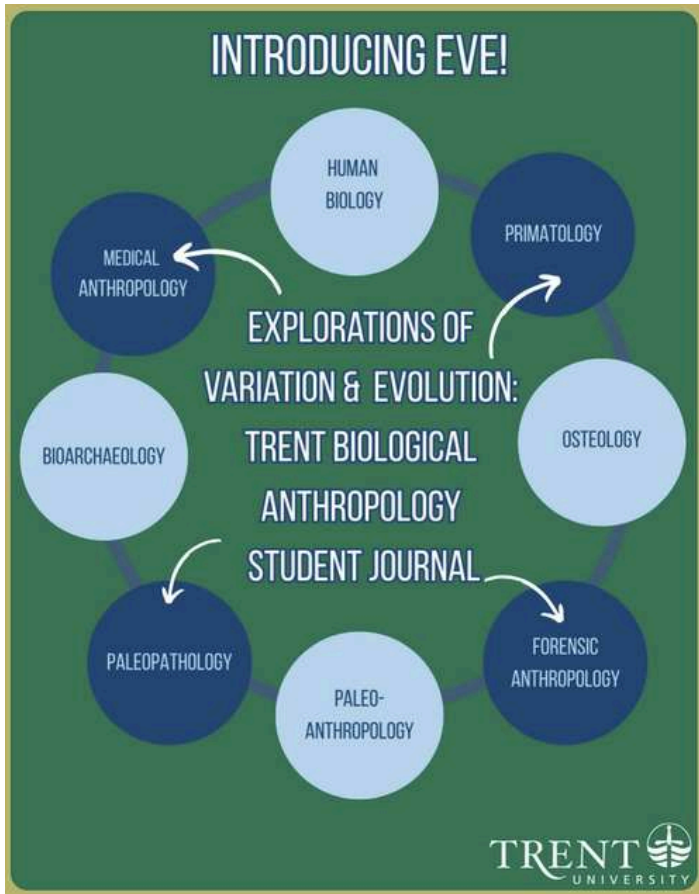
INTRODUCING EVE!

HUMAN BIOLOGY

PRIMATOLOGY

MEDICAL ANTHROPOLOGY

EXPLORATIONS OF VARIATION & EVOLUTION: TRENT BIOLOGICAL ANTHROPOLOGY STUDENT JOURNAL

BIOARCHAEOLOGY

OSTEOLOGY

PALEOPATHOLOGY

FORENSIC ANTHROPOLOGY

PALEO-ANTHROPOLOGY

TRENT UNIVERSITY